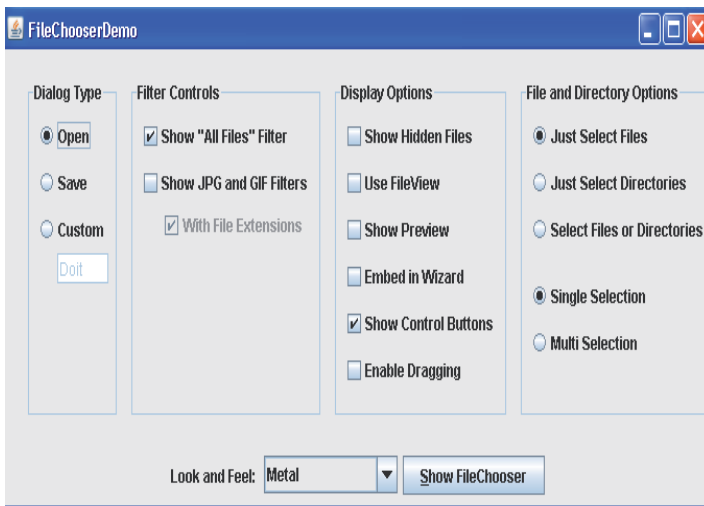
FileChooserDemo

Dialog Type
Open
Save
Custom
Doit

Filter Controls
Show "All Files" Filter
Show JPG and GIF Filters
With File Extensions

Display Options
Show Hidden Files
Use FileView
Show Preview
Embed in Wizard
Show Control Buttons
Enable Dragging

File and Directory Options
Just Select Files
Just Select Directories
Select Files or Directories
Single Selection
Multi Selection

Look and Feel: Metal
Show FileChooser